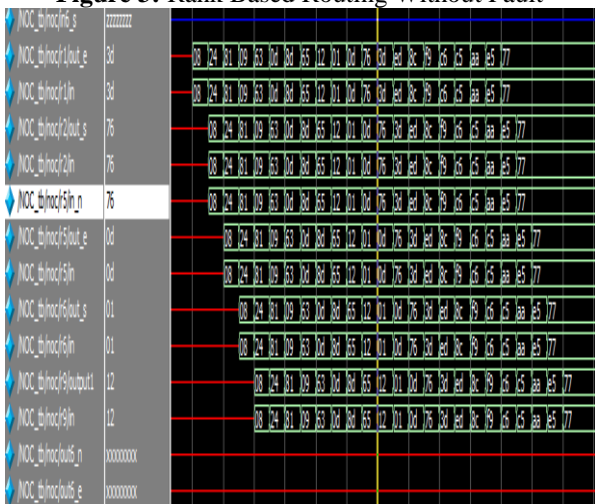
Figure 5: Rank-Based Routing Without Fault

/NOC_tb/noc/r6_s | zzzzzzzz
/NOC_tb/noc/r1/out_e | 3d | 08 24 81 09 63 0d 8d 65 12 01 0d 76 3d ed 8c f9 c6 c5 aa e5 77
/NOC_tb/noc/r1/in | 3d | 08 24 81 09 63 0d 8d 65 12 01 0d 76 3d ed 8c f9 c6 c5 aa e5 77
/NOC_tb/noc/r2/out_s | 76 | 08 24 81 09 63 0d 8d 65 12 01 0d 76 3d ed 8c f9 c6 c5 aa e5 77
/NOC_tb/noc/r2/in | 76 | 08 24 81 09 63 0d 8d 65 12 01 0d 76 3d ed 8c f9 c6 c5 aa e5 77
/NOC_tb/noc/r5/in_n | 76 | 08 24 81 09 63 0d 8d 65 12 01 0d 76 3d ed 8c f9 c6 c5 aa e5 77
/NOC_tb/noc/r5/out_e | 0d | 08 24 81 09 63 0d 8d 65 12 01 0d 76 3d ed 8c f9 c6 c5 aa e5 77
/NOC_tb/noc/r5/in | 0d | 08 24 81 09 63 0d 8d 65 12 01 0d 76 3d ed 8c f9 c6 c5 aa e5 77
/NOC_tb/noc/r6/out_s | 01 | 08 24 81 09 63 0d 8d 65 12 01 0d 76 3d ed 8c f9 c6 c5 aa e5 77
/NOC_tb/noc/r6/in | 01 | 08 24 81 09 63 0d 8d 65 12 01 0d 76 3d ed 8c f9 c6 c5 aa e5 77
/NOC_tb/noc/r9/output1 | 12 | 08 24 81 09 63 0d 8d 65 12 01 0d 76 3d ed 8c f9 c6 c5 aa e5 77
/NOC_tb/noc/r9/in | 12 | 08 24 81 09 63 0d 8d 65 12 01 0d 76 3d ed 8c f9 c6 c5 aa e5 77
/NOC_tb/noc/out6_n | xxxxxxxx
/NOC_tb/noc/out6_e | xxxxxxxx